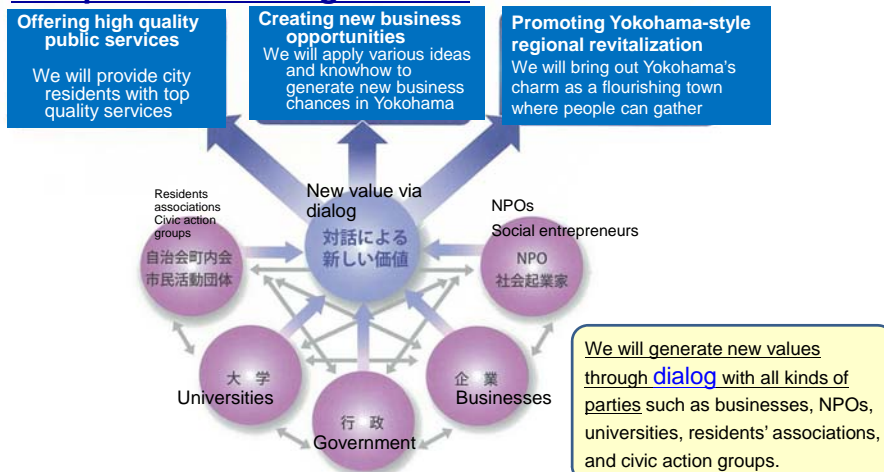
Offering high quality public services

We will provide city residents with top quality services

Creating new business opportunities

We will apply various ideas and knowhow to generate new business chances in Yokohama

Promoting Yokohama-style regional revitalization

We will bring out Yokohama's charm as a flourishing town where people can gather

Residents associations Civic action groups

自治会町内会
市民活動団体

New value via dialog

対話による
新しい価値

NPOs
Social entrepreneurs

NPO
社会起業家

大学
Universities

行政
Government

企業
Businesses

We will generate new values through dialog with all kinds of parties such as businesses, NPOs, universities, residents' associations, and civic action groups.